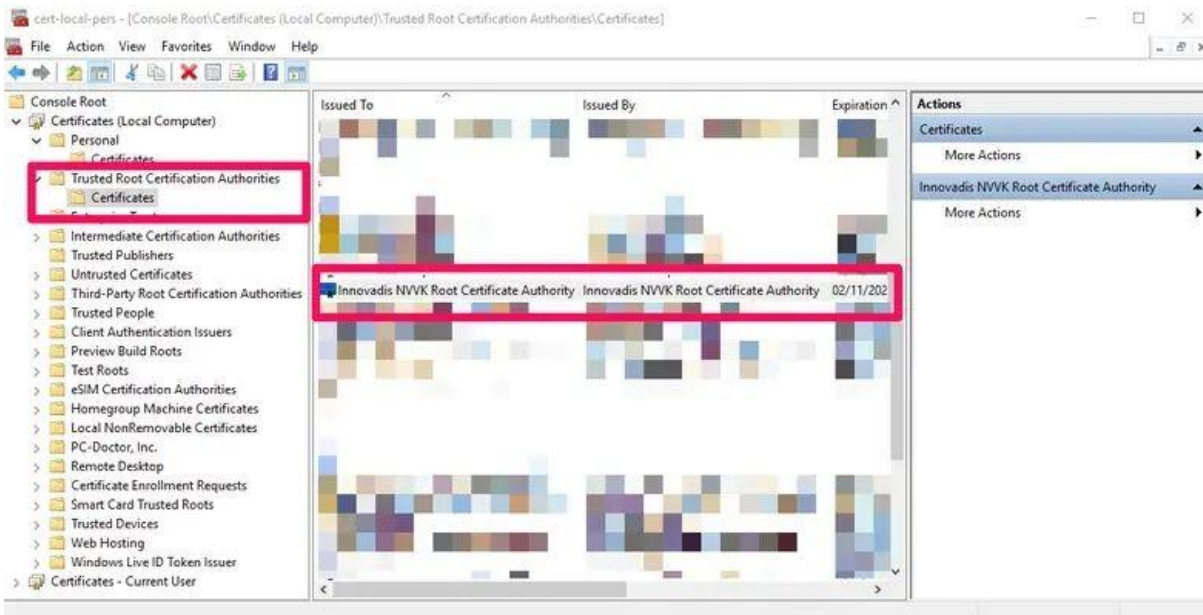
cert-local-pers - [Console Root\Certificates (Local Computer)\Trusted Root Certification Authorities\Certificates]

File Action View Favorites Window Help

Console Root
Certificates (Local Computer)
Personal
Certificates
Trusted Root Certification Authorities
Certificates
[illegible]
Intermediate Certification Authorities
Trusted Publishers
Untrusted Certificates
Third-Party Root Certification Authorities
Trusted People
Client Authentication Issuers
Preview Build Roots
Test Roots
eSIM Certification Authorities
Homegroup Machine Certificates
Local NonRemovable Certificates
PC-Doctor, Inc.
Remote Desktop
Certificate Enrollment Requests
Smart Card Trusted Roots
Trusted Devices
Web Hosting
Windows Live ID Token Issuer
Certificates - Current User

| Issued To | Issued By | Expiration |
|---|---|---|
| Innovadis NVVK Root Certificate Authority | Innovadis NVVK Root Certificate Authority | 02/11/202 |

Actions
Certificates
More Actions
Innovadis NVVK Root Certificate Authority
More Actions